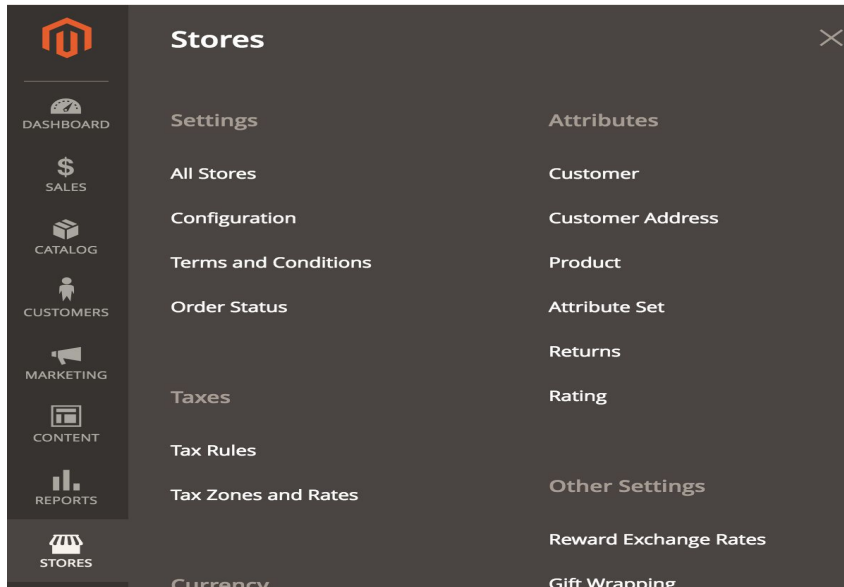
DASHBOARD
$
SALES
CATALOG
CUSTOMERS
MARKETING
CONTENT
REPORTS
STORES

Stores

Settings

All Stores

Configuration

Terms and Conditions

Order Status

Taxes

Tax Rules

Tax Zones and Rates

Currency

Attributes

Customer

Customer Address

Product

Attribute Set

Returns

Rating

Other Settings

Reward Exchange Rates

Gift Wrapping